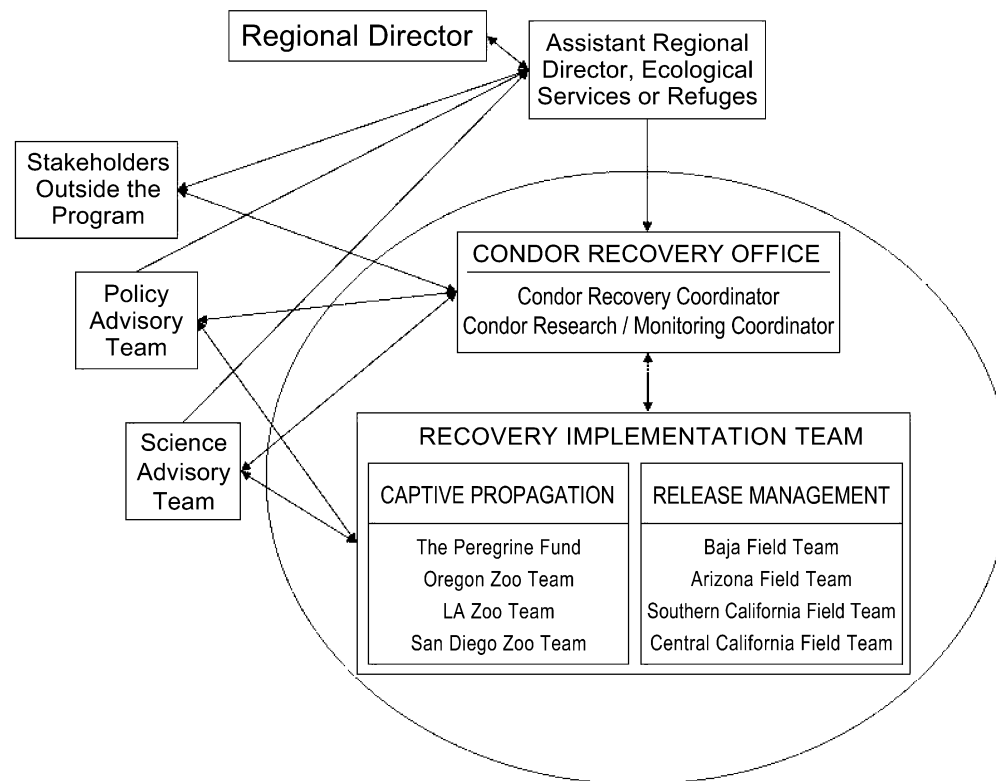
Regional Director

Assistant Regional Director, Ecological Services or Refuges

Stakeholders Outside the Program

CONDOR RECOVERY OFFICE

Condor Recovery Coordinator
Condor Research / Monitoring Coordinator

Policy Advisory Team

Science Advisory Team

RECOVERY IMPLEMENTATION TEAM

CAPTIVE PROPAGATION

The Peregrine Fund
Oregon Zoo Team
LA Zoo Team
San Diego Zoo Team

RELEASE MANAGEMENT

Baja Field Team
Arizona Field Team
Southern California Field Team
Central California Field Team